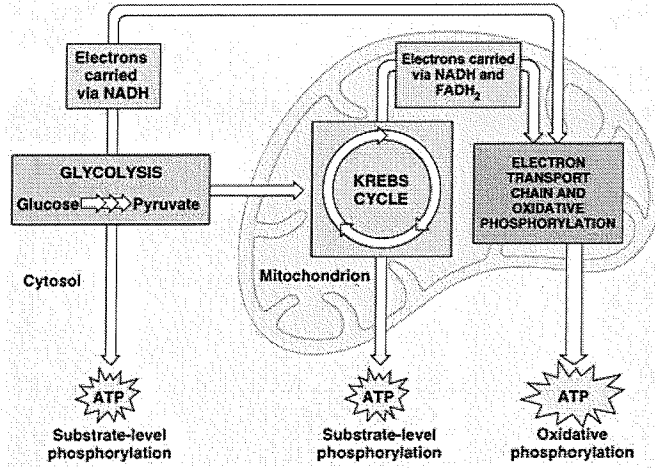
Electrons carried via NADH

Electrons carried via NADH and $FADH_2$

GLYCOLYSIS

Glucose Pyruvate

KREBS CYCLE

ELECTRON TRANSPORT CHAIN AND OXIDATIVE PHOSPHORYLATION

Cytosol

Mitochondrion

ATP

Substrate-level phosphorylation

ATP

Substrate-level phosphorylation

ATP

Oxidative phosphorylation